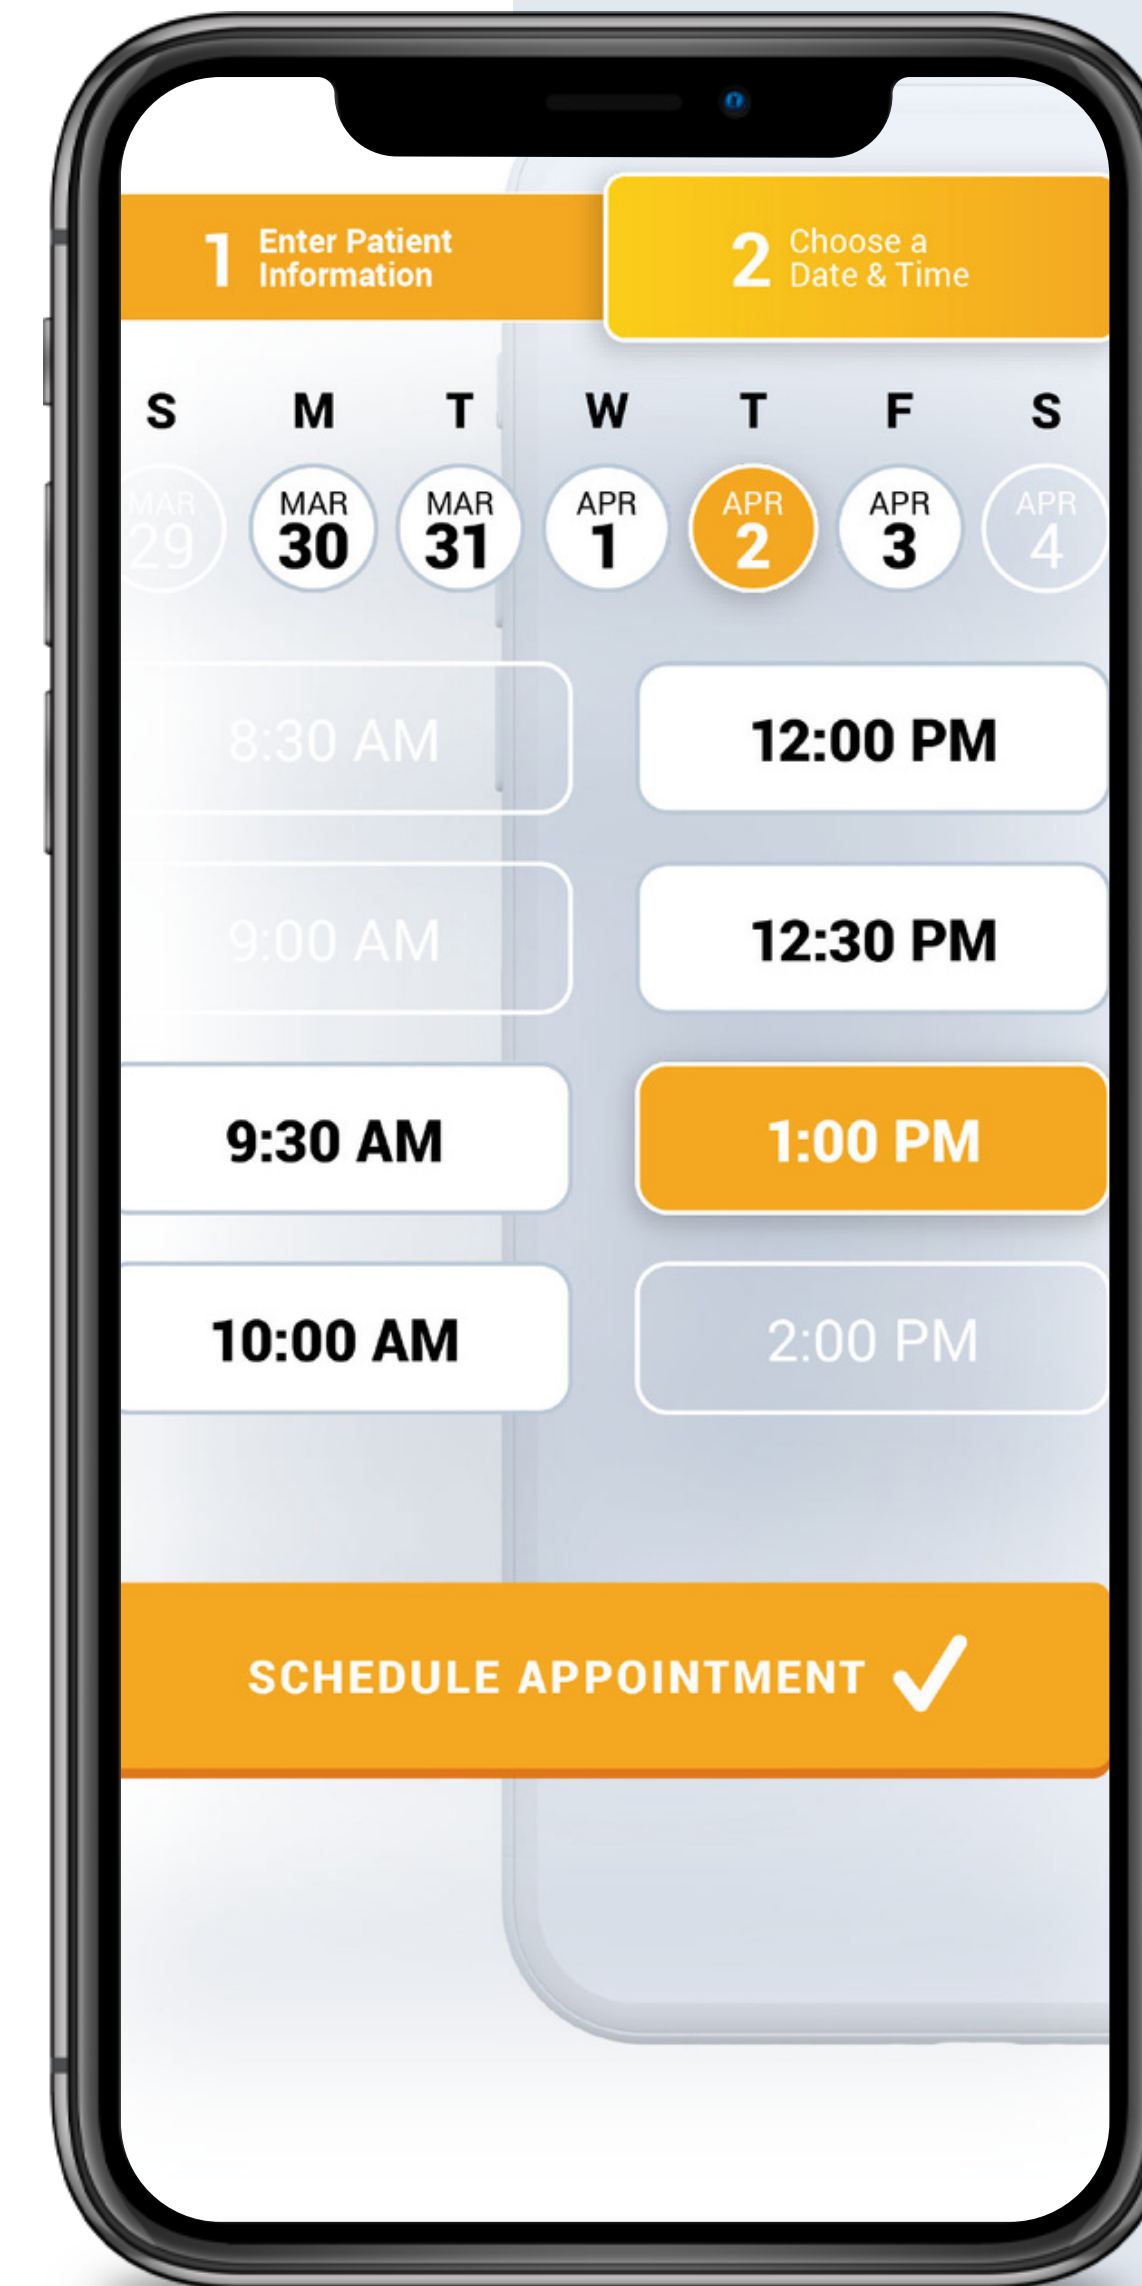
1 Enter Patient Information

2 Choose a Date & Time

| S | M | T | W | T | F | S |
|---|---|---|---|---|---|---|
| MAR 29 | MAR 30 | MAR 31 | APR 1 | APR 2 | APR 3 | APR 4 |

8:30 AM

12:00 PM

9:00 AM

12:30 PM

9:30 AM

1:00 PM

10:00 AM

2:00 PM

SCHEDULE APPOINTMENT ✓